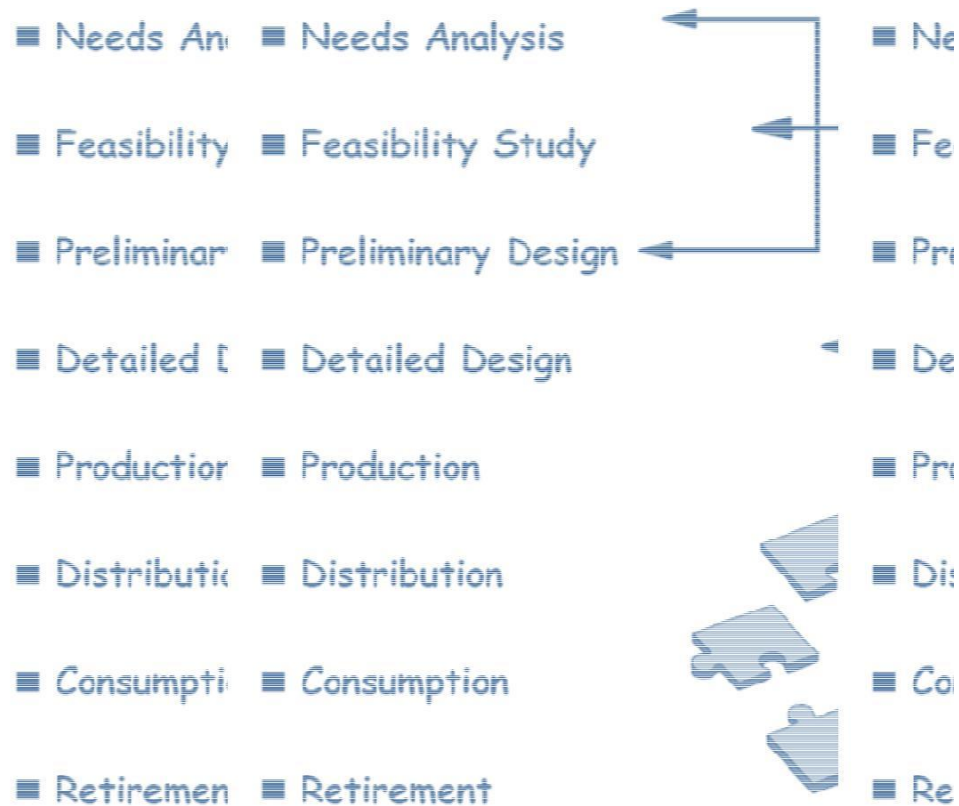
Needs An
Feasibility
Preliminar
Detailed D
Production
Distributio
Consumpti
Retiremen

Needs Analysis
Feasibility Study
Preliminary Design
Detailed Design
Production
Distribution
Consumption
Retirement

Ne
Fe
Pre
De
Pr
Dis
Co
Re